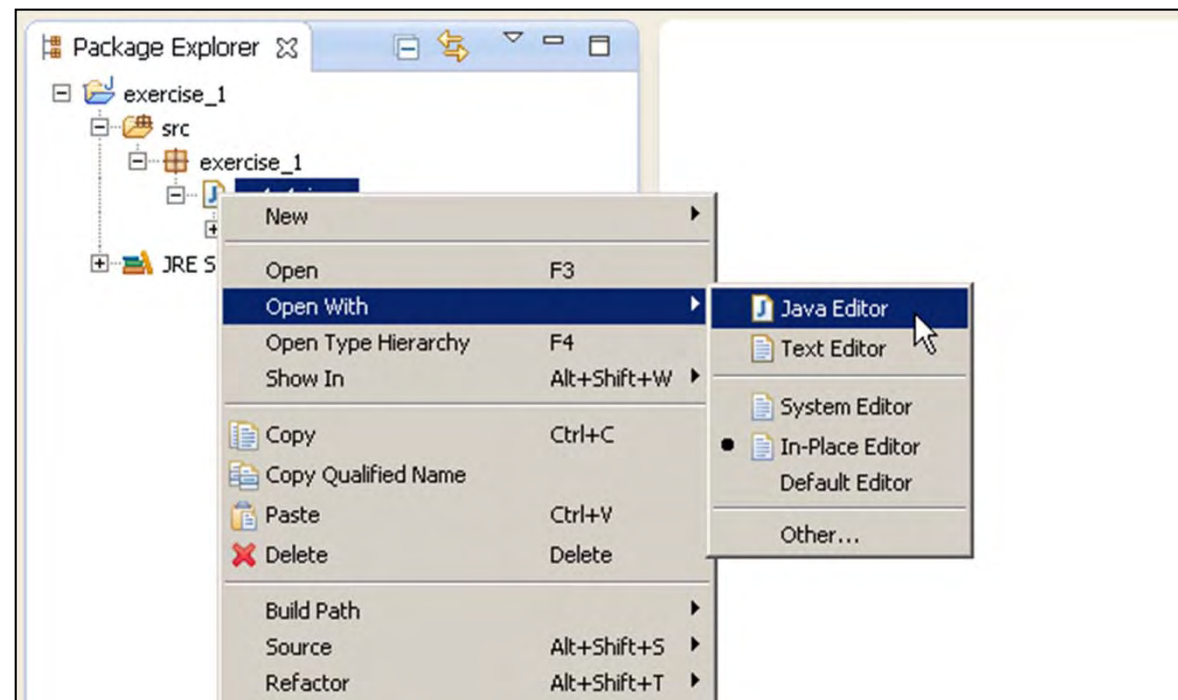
Package Explorer

exercise_1
src
exercise_1
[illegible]
JRE S

New
Open F3
Open With
Open Type Hierarchy F4
Show In Alt+Shift+W
Copy Ctrl+C
Copy Qualified Name
Paste Ctrl+V
Delete Delete
Build Path
Source Alt+Shift+S
Refactor Alt+Shift+T

Java Editor
Text Editor
System Editor
In-Place Editor
Default Editor
Other...